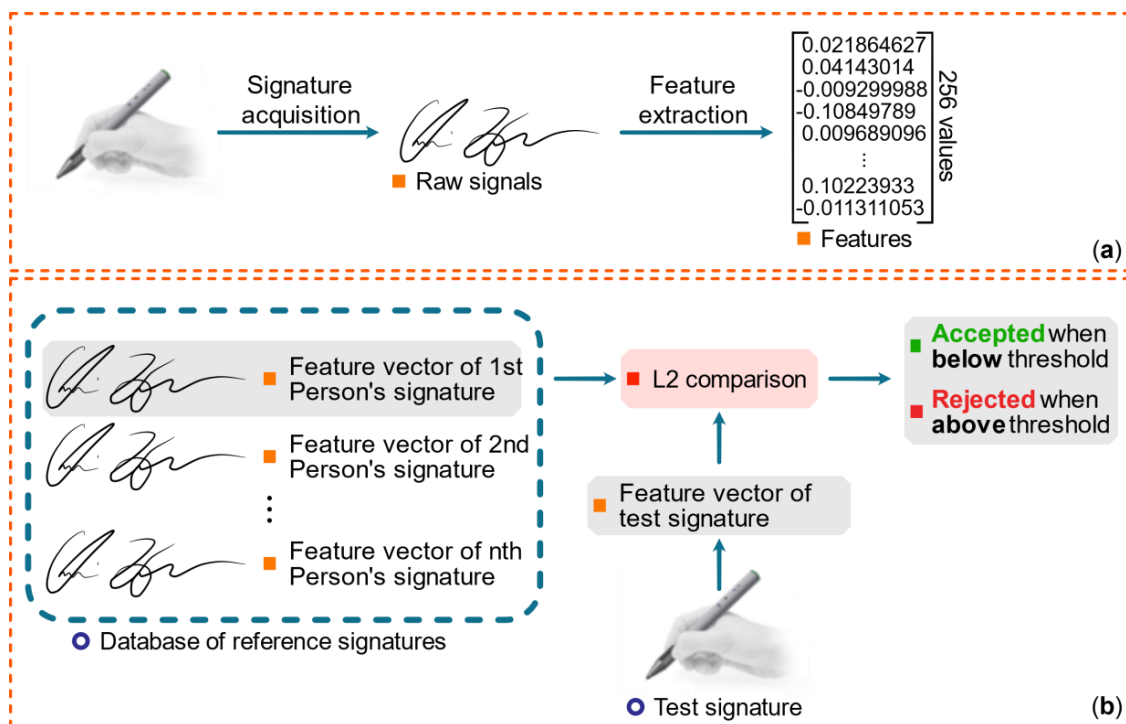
Signature acquisition

Raw signals

Feature extraction

$\begin{bmatrix} 0.021864627 \\ 0.04143014 \\ -0.009299988 \\ -0.10849789 \\ 0.009689096 \\ \vdots \\ 0.10223933 \\ -0.011311053 \end{bmatrix}$ 256 values

Features

(a)

Feature vector of 1st Person's signature

Feature vector of 2nd Person's signature

⋮

Feature vector of nth Person's signature

Database of reference signatures

L2 comparison

Feature vector of test signature

Test signature

Accepted when below threshold

Rejected when above threshold

(b)